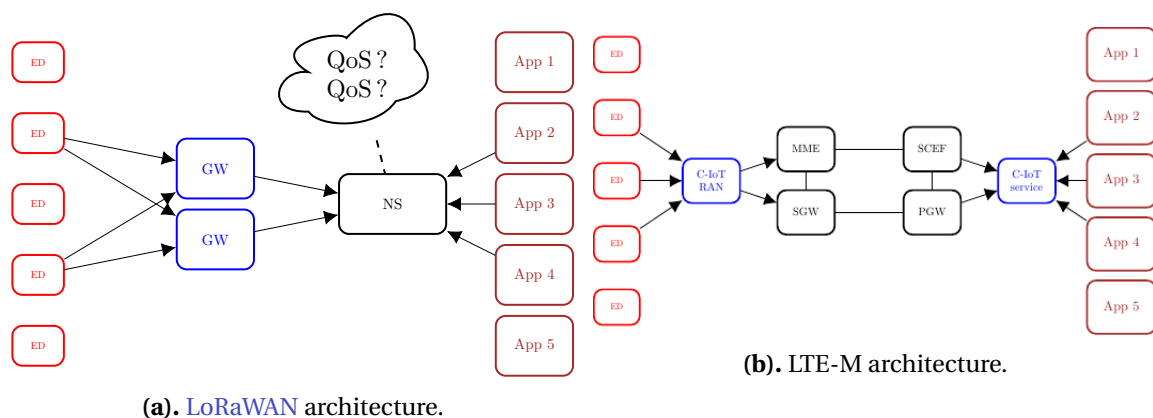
ED

ED

ED

ED

ED

GW

GW

QoS ?
QoS ?

NS

App 1

App 2

App 3

App 4

App 5

**(a).** LoRaWAN architecture.

ED

ED

ED

ED

ED

C-IoT RAN

MME

SGW

SCEF

PGW

C-IoT service

App 1

App 2

App 3

App 4

App 5

**(b).** LTE-M architecture.